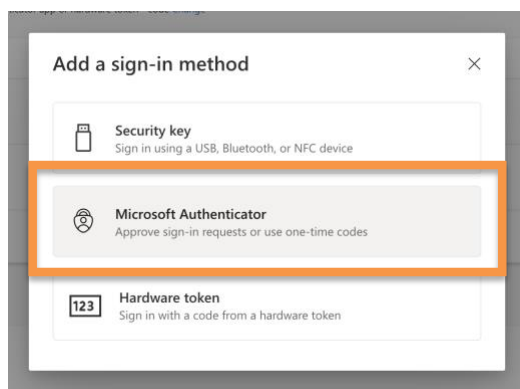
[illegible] app or hardware token - code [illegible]

Add a sign-in method

×

Security key
Sign in using a USB, Bluetooth, or NFC device

Microsoft Authenticator
Approve sign-in requests or use one-time codes

123

Hardware token
Sign in with a code from a hardware token